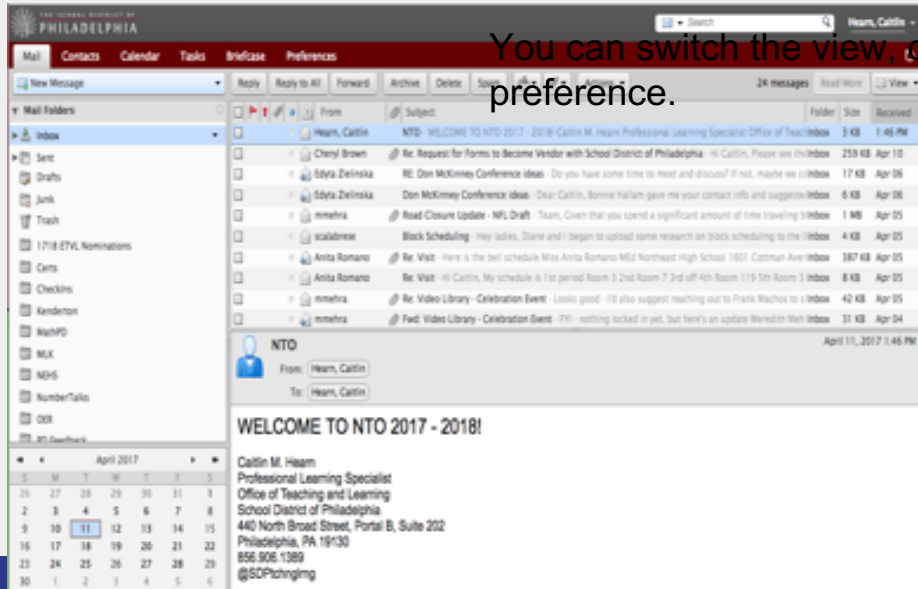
THE SCHOOL DISTRICT OF PHILADELPHIA

Search

Hearn, Caitlin

Mail Contacts Calendar Tasks Briefcase Preferences

You can switch the view, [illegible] preference.

New Message

Reply Reply to All Forward Archive Delete Spam Actions

24 messages Read More View

Mail Folders

Inbox
Sent
Drafts
Junk
Trash
17/18 ETVL Nominations
Certs
Checkins
Kenderton
MathPD
MLK
NEHS
NumberTalks
OER
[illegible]

| | From | Subject | Folder | Size | Received |
|---|---|---|---|---|---|
| | Hearn, Caitlin | NTO - WELCOME TO NTO 2017 - 2018! Caitlin M. Hearn Professional Learning Specialist Office of Teach | Inbox | 3 KB | 1:46 PM |
| | Cheryl Brown | Re: Request for Forms to Become Vendor with School District of Philadelphia - Hi Caitlin, Please see th | Inbox | 259 KB | Apr 10 |
| | Edyta Zielinska | RE: Don McKinney Conference ideas - Do you have some time to meet and discuss? If not, maybe we c | Inbox | 17 KB | Apr 06 |
| | Edyta Zielinska | Don McKinney Conference ideas - Dear Caitlin, Bonnie Hallam gave me your contact info and suggeste | Inbox | 6 KB | Apr 06 |
| | mmehra | Road Closure Update - NFL Draft - Team, Given that you spend a significant amount of time traveling | Inbox | 1 MB | Apr 05 |
| | scalabrese | Block Scheduling - Hey ladies, Diane and I began to upload some research on block scheduling to the | Inbox | 4 KB | Apr 05 |
| | Anita Romano | Re: Visit - Here is the bell schedule Miss Anita Romano Mid Northeast High School 1601 Cottman Ave | Inbox | 387 KB | Apr 05 |
| | Anita Romano | Re: Visit - Hi Caitlin, My schedule is 1st period Room 3 2nd Room 7 3rd off 4th Room 119 5th Room 3 | Inbox | 8 KB | Apr 05 |
| | mmehra | Re: Video Library - Celebration Event - Looks good - I'd also suggest reaching out to Frank Machos to | Inbox | 42 KB | Apr 05 |
| | mmehra | Fwd: Video Library - Celebration Event - FYI - nothing locked in yet, but here's an update Meredith Weh | Inbox | 31 KB | Apr 04 |

NTO
From: Hearn, Caitlin
To: Hearn, Caitlin
April 11, 2017 1:46 PM

WELCOME TO NTO 2017 - 2018!

Caitlin M. Hearn
Professional Learning Specialist
Office of Teaching and Learning
School District of Philadelphia
440 North Broad Street, Portal B, Suite 202
Philadelphia, PA 19130
856.906.1389
@SDPtchnglrng

April 2017

| S | M | T | W | T | F | S |
|---|---|---|---|---|---|---|
| 26 | 27 | 28 | 29 | 30 | 31 | 1 |
| 2 | 3 | 4 | 5 | 6 | 7 | 8 |
| 9 | 10 | 11 | 12 | 13 | 14 | 15 |
| 16 | 17 | 18 | 19 | 20 | 21 | 22 |
| 23 | 24 | 25 | 26 | 27 | 28 | 29 |
| 30 | 1 | 2 | 3 | 4 | 5 | 6 |